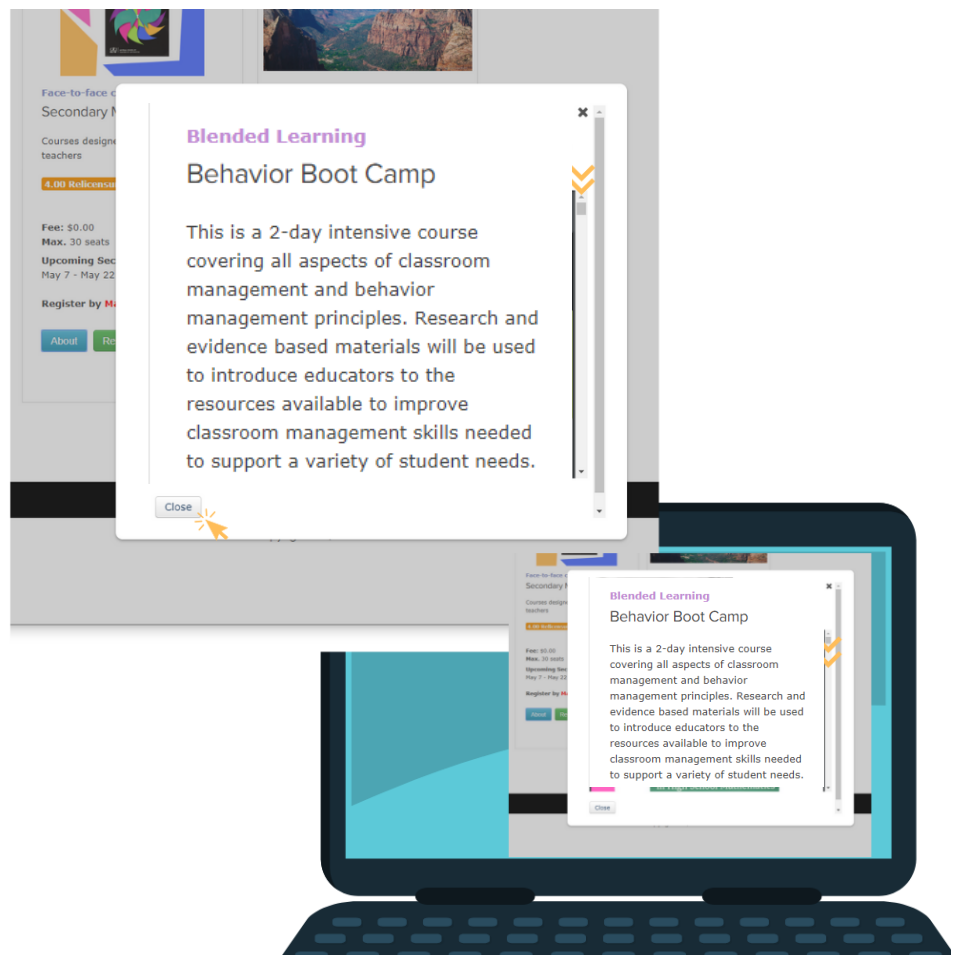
Face-to-face c

Secondary M

Courses designe teachers

4.00 Relicens

Fee: $0.00
Max. 30 seats

Upcoming Se
May 7 - May 22

Register by Ma

About

Re

×

Blended Learning

Behavior Boot Camp

This is a 2-day intensive course covering all aspects of classroom management and behavior management principles. Research and evidence based materials will be used to introduce educators to the resources available to improve classroom management skills needed to support a variety of student needs.

Close

Face-to-face
Secondary

Courses designe teachers

Fee: $0.00
Max. 30 seats

Upcoming Sec
May 7 - May 22

Register by M

About

×

Blended Learning

Behavior Boot Camp

This is a 2-day intensive course covering all aspects of classroom management and behavior management principles. Research and evidence based materials will be used to introduce educators to the resources available to improve classroom management skills needed to support a variety of student needs.

Close